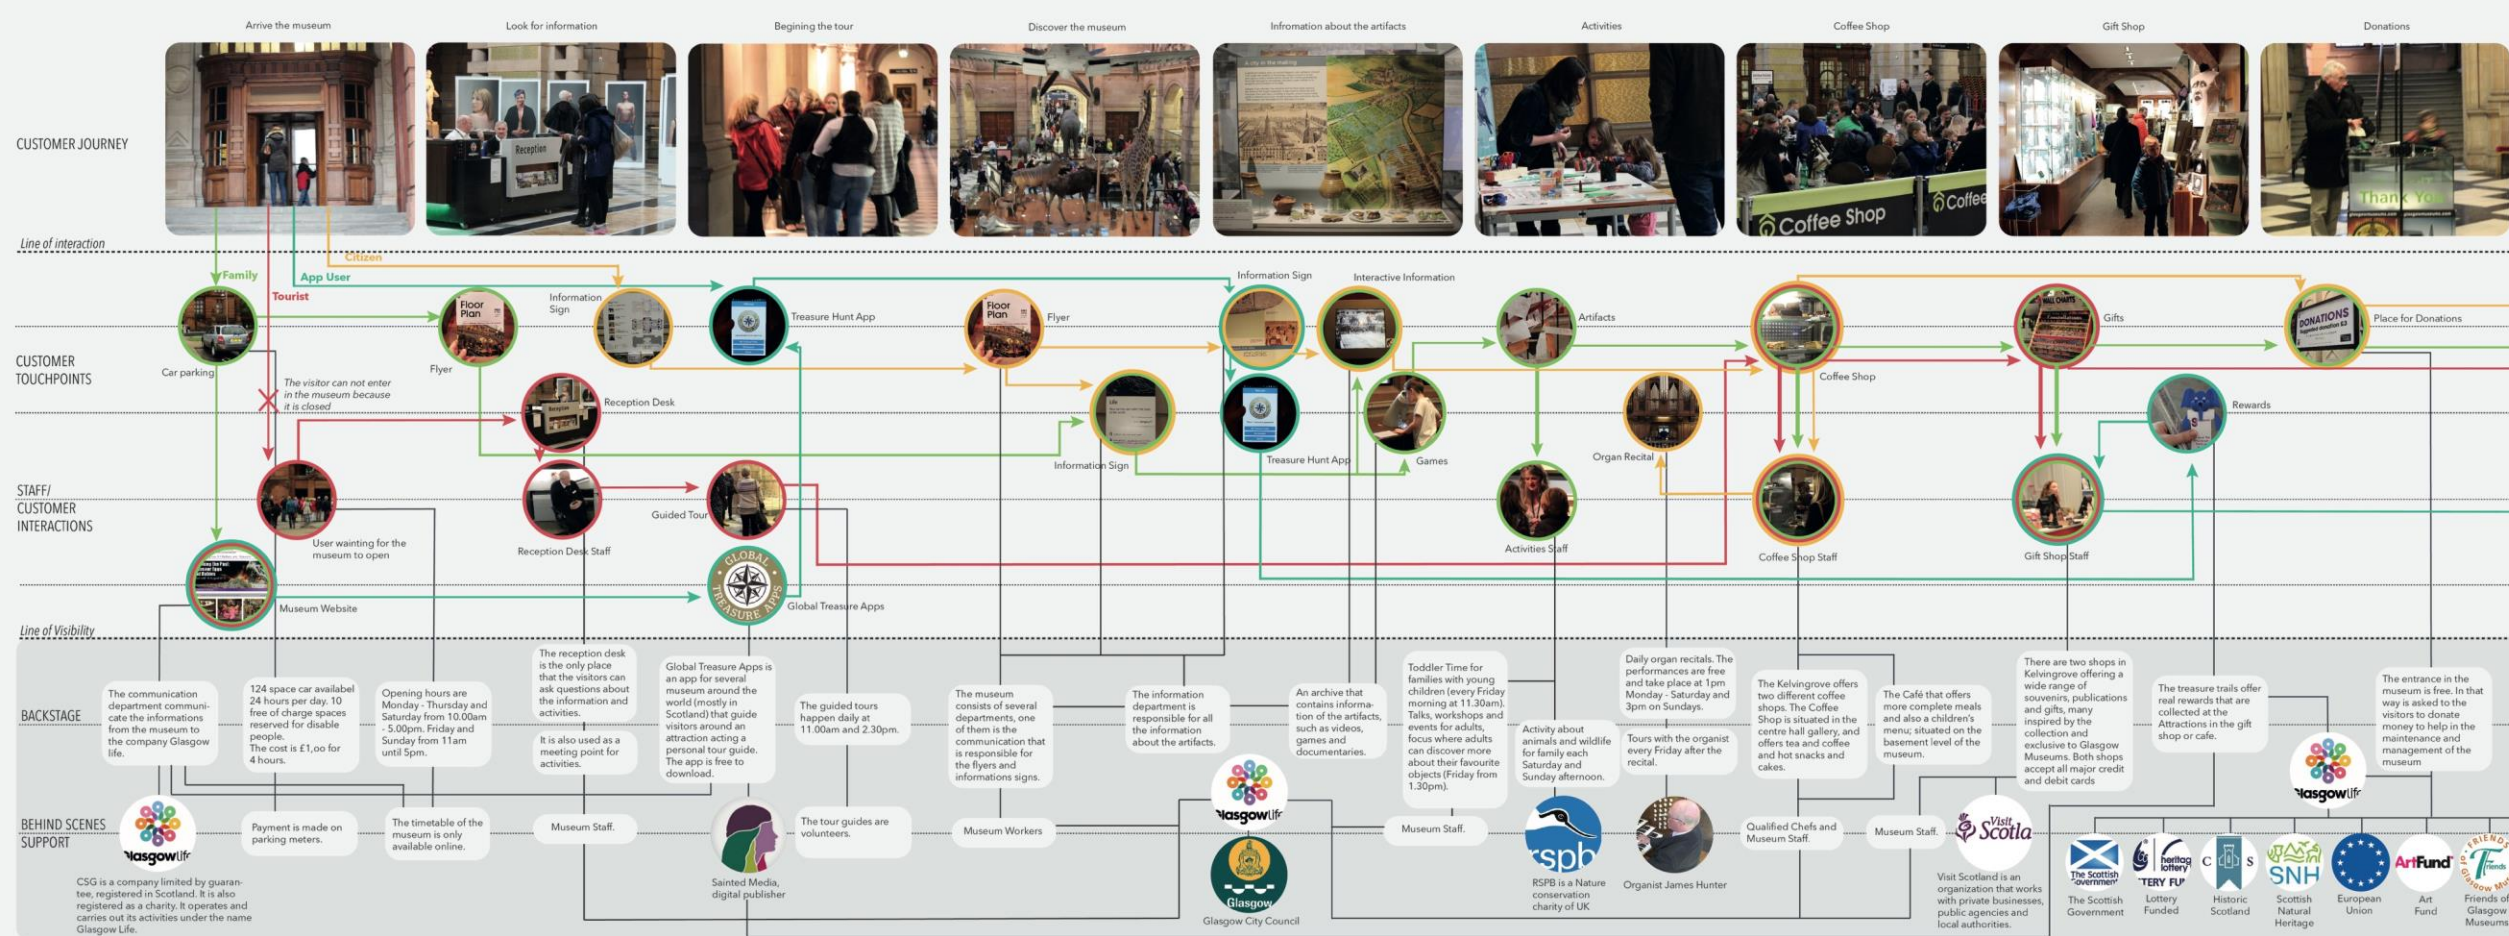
Arrive the museum

Look for information

Begining the tour

Discover the museum

Information about the artifacts

Activities

Coffee Shop

Gift Shop

Donations

CUSTOMER JOURNEY

Reception

Coffee Shop

Coffee

Thank You

Line of interaction

Family

Tourist

App User

Citizen

CUSTOMER TOUCHPOINTS

Car parking

Floor Plan

Flyer

Information Sign

Treasure Hunt App

Floor Plan

Flyer

Information Sign

Interactive Information

Artifacts

Coffee Shop

Gifts

DONATIONS

Place for Donations

The visitor can not enter in the museum because it is closed

Reception Desk

Information Sign

Treasure Hunt App

Games

Organ Recital

Rewards

STAFF/ CUSTOMER INTERACTIONS

User waiting for the museum to open

Reception Desk Staff

Guided Tour

Activities Staff

Coffee Shop Staff

Gift Shop Staff

Museum Website

GLOBAL TREASURE APPS

Global Treasure Apps

Line of Visibility

BACKSTAGE

The communication department communicate the informations from the museum to the company Glasgow life.

124 space car availabel 24 hours per day. 10 free of charge spaces reserved for disable people. The cost is £1,oo for 4 hours.

Opening hours are Monday - Thursday and Saturday from 10.00am - 5.00pm. Friday and Sunday from 11am until 5pm.

The reception desk is the only place that the visitors can ask questions about the information and activities.

It is also used as a meeting point for activities.

Global Treasure Apps is an app for several museum around the world (mostly in Scotland) that guide visitors around an attraction acting a personal tour guide. The app is free to download.

The guided tours happen daily at 11.00am and 2.30pm.

The museum consists of several departments, one of them is the communication that is responsible for the flyers and informations signs.

The information department is responsible for all the information about the artifacts.

An archive that contains information of the artifacts, such as videos, games and documentaries.

Toddler Time for families with young children (every Friday morning at 11.30am). Talks, workshops and events for adults, focus where adults can discover more about their favourite objects (Friday from 1.30pm).

Activity about animals and wildlife for family each Saturday and Sunday afternoon.

Daily organ recitals. The performances are free and take place at 1pm Monday - Saturday and 3pm on Sundays.

Tours with the organist every Friday after the recital.

The Kelvingrove offers two different coffee shops. The Coffee Shop is situated in the centre hall gallery, and offers tea and coffee and hot snacks and cakes.

The Café that offers more complete meals and also a children's menu; situated on the basement level of the museum.

There are two shops in Kelvingrove offering a wide range of souvenirs, publications and gifts, many inspired by the collection and exclusive to Glasgow Museums. Both shops accept all major credit and debit cards

The treasure trails offer real rewards that are collected at the Attractions in the gift shop or cafe.

The entrance in the museum is free. In that way is asked to the visitors to donate money to help in the maintenance and management of the museum

BEHIND SCENES SUPPORT

Glasgow Life

CSG is a company limited by guarantee, registered in Scotland. It is also registered as a charity. It operates and carries out its activities under the name Glasgow Life.

Payment is made on parking meters.

The timetable of the museum is only available online.

Museum Staff.

Sainted Media, digital publisher

The tour guides are volunteers.

Museum Workers

Glasgow Life

Glasgow

Glasgow City Council

Museum Staff.

rspb

RSPB is a Nature conservation charity of UK

Organist James Hunter

Qualified Chefs and Museum Staff.

Museum Staff.

Visit Scotland

Visit Scotland is an organization that works with private businesses, public agencies and local authorities.

Glasgow Life

The Scottish Government

The Scottish Government

heritage lottery fund

Lottery Funded

Historic Scotland

SNH

Scottish Natural Heritage

European Union

Art Fund

Art Fund

Friends of Glasgow Museums